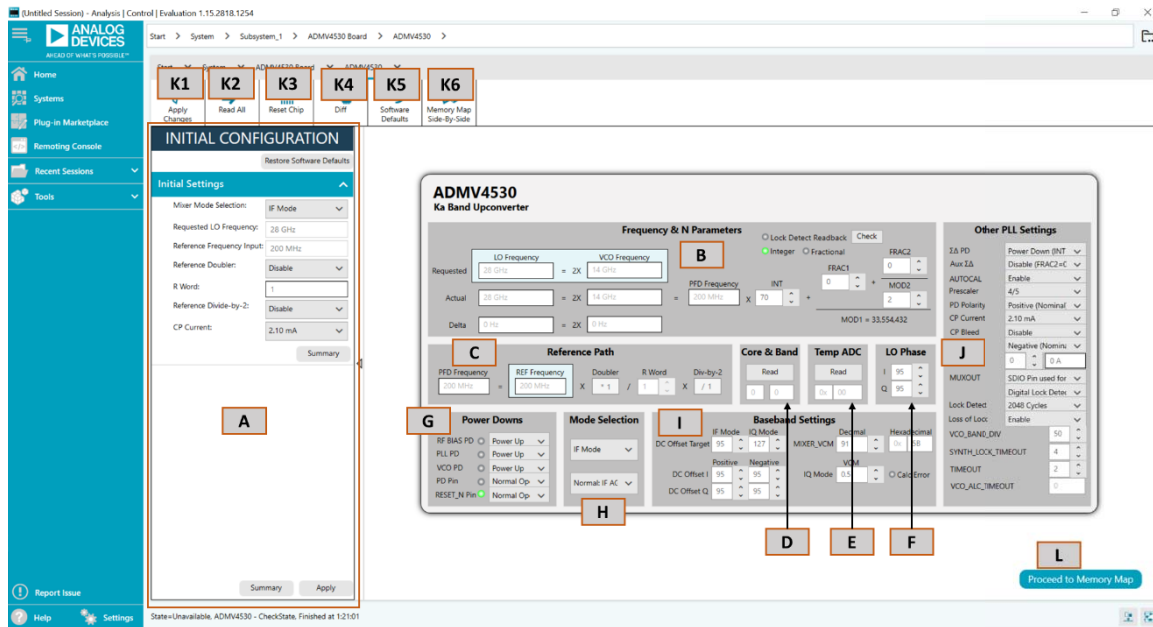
[Untitled Session) - Analysis | Control | Evaluation 1.15.2818.1254

ANALOG DEVICES
AHEAD OF WHAT'S POSSIBLE™

Home
Systems
Plug-in Marketplace
Remoting Console
Recent Sessions
Tools

Report Issue
Help
Settings

Start > System > Subsystem_1 > ADMV4530 Board > ADMV4530 >

Start System ADMV4530 Board ADMV4530

K1 K2 K3 K4 K5 K6

Apply Changes
Read All
Reset Chip
Diff
Software Defaults
Memory Map Side-By-Side

INITIAL CONFIGURATION
Restore Software Defaults
Initial Settings

| | |
|---|---|
| Mixer Mode Selection: | IF Mode |
| Requested LO Frequency: | 28 GHz |
| Reference Frequency Input: | 200 MHz |
| Reference Doubler: | Disable |
| R Word: | 1 |
| Reference Divide-by-2: | Disable |
| CP Current: | 2.10 mA |

Summary

A

Summary Apply

ADMV4530
Ka Band Upconverter

Frequency & N Parameters
Lock Detect Readback Check
Integer Fractional
B
LO Frequency VCO Frequency
Requested 28 GHz = 2X 14 GHz
Actual 28 GHz = 2X 14 GHz
Delta 0 Hz = 2X 0 Hz
PFD Frequency 200 MHz X INT 70 + FRAC1 0 + FRAC2 0 MOD2 2
MOD1 = 33,554,432

C
Reference Path
PFD Frequency 200 MHz = REF Frequency 200 MHz X Doubler x1 / R Word 1 X Div-by-2 /1

Core & Band
Read
0 0

Temp ADC
Read
0x 00

LO Phase
I 95
Q 95

G
Power Downs
RF BIAS PD Power Up
PLL PD Power Up
VCO PD Power Up
PD Pin Normal Op
RESET_N Pin Normal Op

Mode Selection
IF Mode
Normal: IF AC
H

I
Baseband Settings
DC Offset Target IF Mode 95 IQ Mode 127
Positive Negative
DC Offset I 95 95
DC Offset Q 95 95
MIXER_VCM Decimal 91 Hexadecimal 0x 5B
IQ Mode VCM 0.5 Calc Error

D E F

Other PLL Settings
ΣΔ PD Power Down (INT
Aux ΣΔ Disable (FRAC2=0
AUTOCAL Enable
Prescaler 4/5
PD Polarity Positive (Nominal
CP Current 2.10 mA
CP Bleed Disable
Negative (Nomina
J
0 0 A
MUXOUT SDIO Pin used for
Digital Lock Detec
Lock Detect 2048 Cycles
Loss of Lock Enable
VCO_BAND_DIV 50
SYNTH_LOCK_TIMEOUT 4
TIMEOUT 2
VCO_ALC_TIMEOUT 0

L
Proceed to Memory Map

State=Unavailable, ADMV4530 - CheckState, Finished at 1:21:01